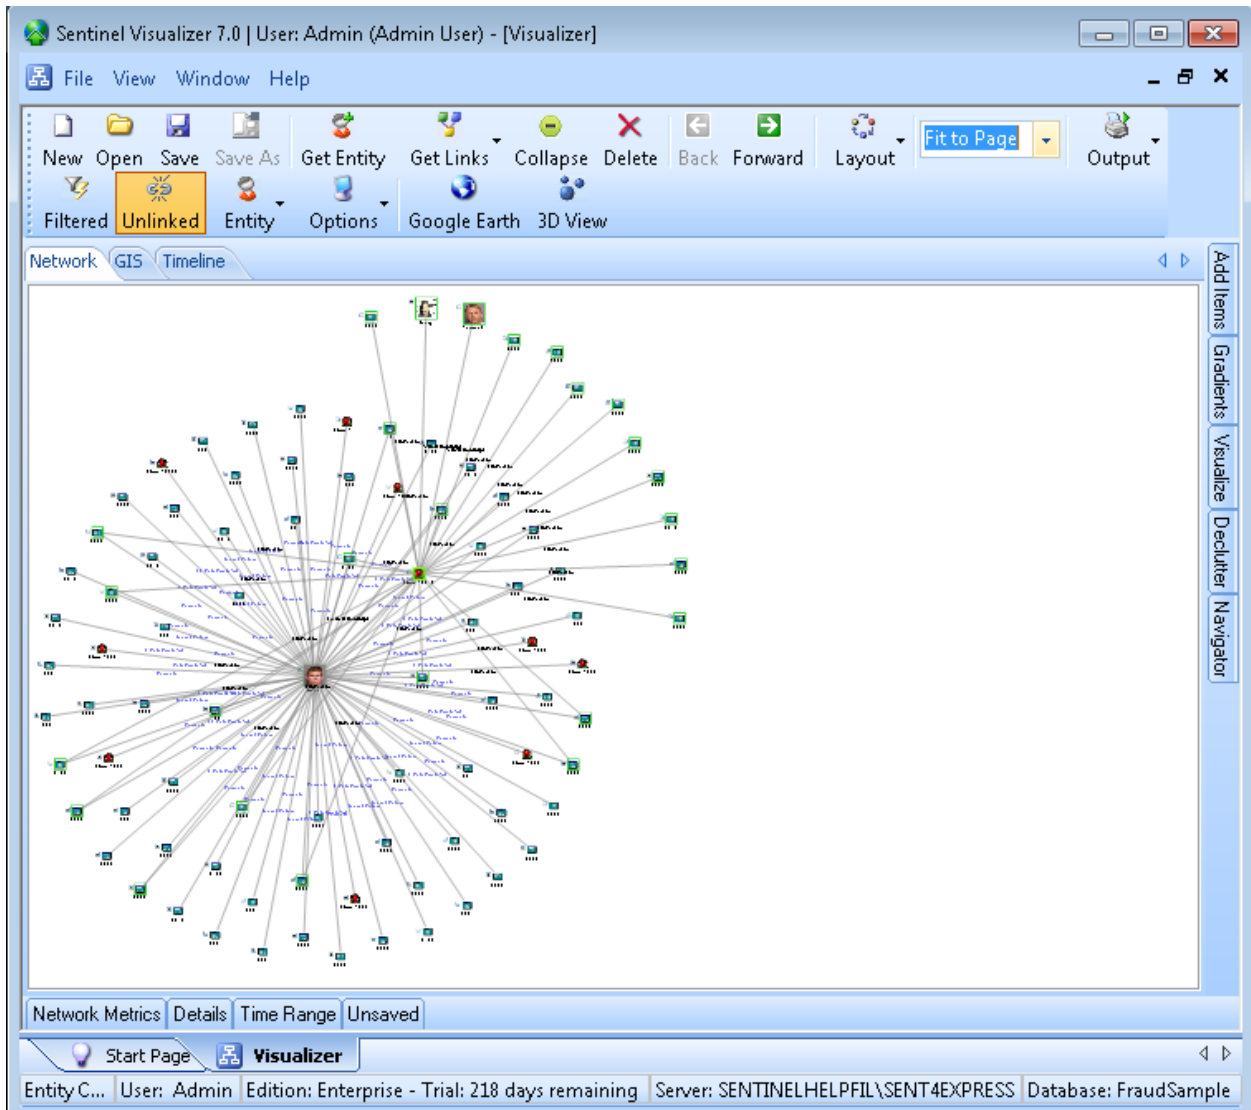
Sentinel Visualizer 7.0 | User: Admin (Admin User) - [Visualizer]

File View Window Help

New Open Save Save As Get Entity Get Links Collapse Delete Back Forward Layout Fit to Page Output

Filtered Unlinked Entity Options Google Earth 3D View

Network GIS Timeline

Add Items Gradients Visualize Declutter Navigator

Network Metrics Details Time Range Unsaved

Start Page Visualizer

Entity C... User: Admin Edition: Enterprise - Trial: 218 days remaining Server: SENTINELHELPFIL\SENT4EXPRESS Database: FraudSample